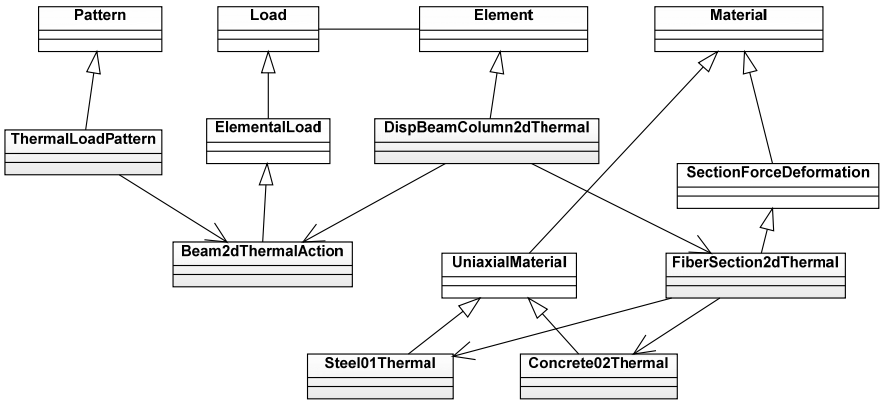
Pattern

Load

Element

Material

ThermalLoadPattern

ElementalLoad

DispBeamColumn2dThermal

SectionForceDeformation

Beam2dThermalAction

UniaxialMaterial

FiberSection2dThermal

Steel01Thermal

Concrete02Thermal